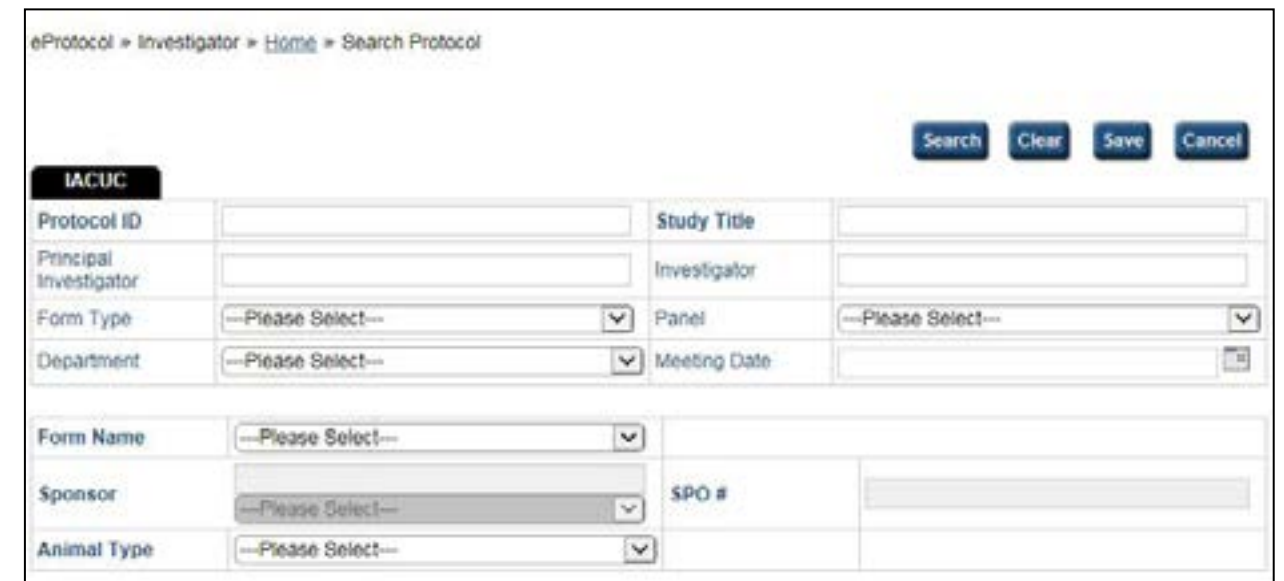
eProtocol » Investigator » Home » Search Protocol

Search Clear Save Cancel

IACUC

| Protocol ID | | Study Title | |
|---|---|---|---|
| Principal Investigator | | Investigator | |
| Form Type | ---Please Select--- | Panel | ---Please Select--- |
| Department | ---Please Select--- | Meeting Date | |

| Form Name | ---Please Select--- | | |
|---|---|---|---|
| Sponsor | ---Please Select--- | SPO # | |
| Animal Type | ---Please Select--- | | |